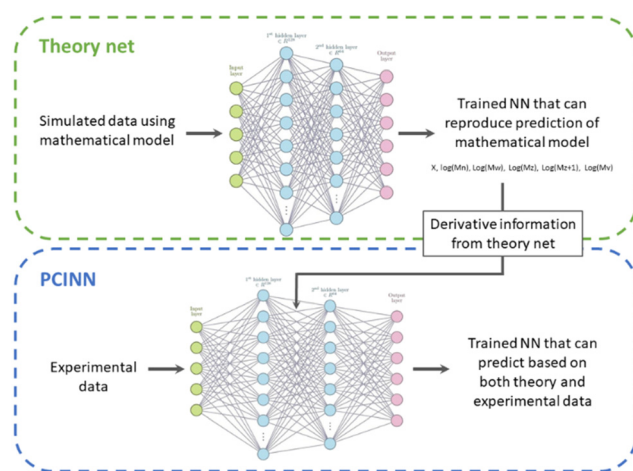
Theory net

Input layer

1st hidden layer $\in \mathbb{R}^{256}$

2nd hidden layer $\in \mathbb{R}^{64}$

Output layer

Simulated data using mathematical model

Trained NN that can reproduce prediction of mathematical model

X, log(Mn), Log(Mw), Log(Mz), Log(Mz+1), Log(Mv)

Derivative information from theory net

PCINN

Input layer

1st hidden layer $\in \mathbb{R}^{256}$

2nd hidden layer $\in \mathbb{R}^{64}$

Output layer

Experimental data

Trained NN that can predict based on both theory and experimental data